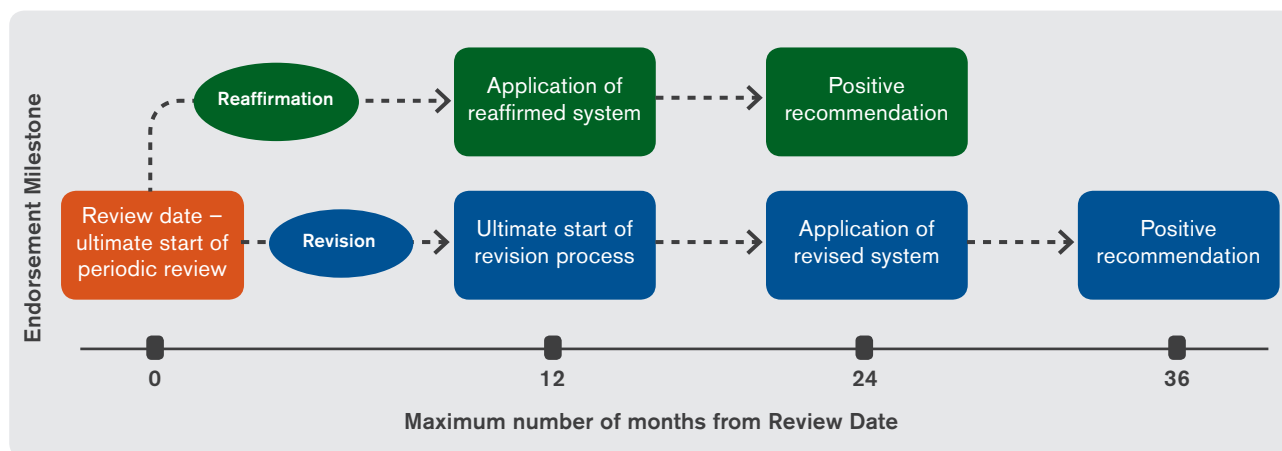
Endorsement Milestone

Reaffirmation

Application of reaffirmed system

Positive recommendation

Review date – ultimate start of periodic review

Revision

Ultimate start of revision process

Application of revised system

Positive recommendation

0

12

24

36

Maximum number of months from Review Date